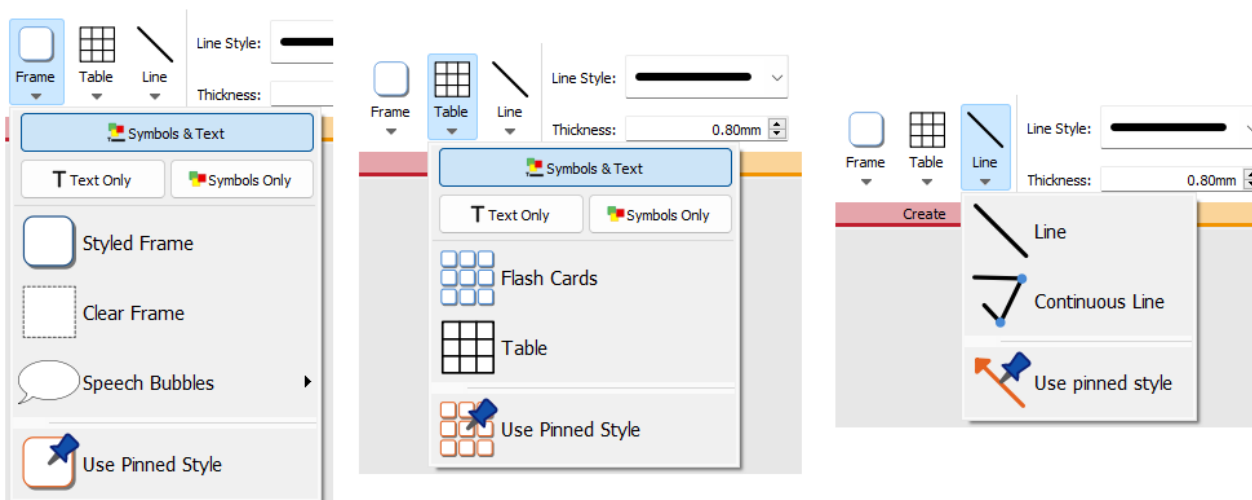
Frame
Table
Line
Line Style:
Thickness:

Symbols & Text
Text Only
Symbols Only
Styled Frame
Clear Frame
Speech Bubbles
Use Pinned Style

Frame
Table
Line
Line Style:
Thickness: 0.80mm

Symbols & Text
Text Only
Symbols Only
Flash Cards
Table
Use Pinned Style

Frame
Table
Line
Line Style:
Thickness: 0.80mm
Create

Line
Continuous Line
Use pinned style